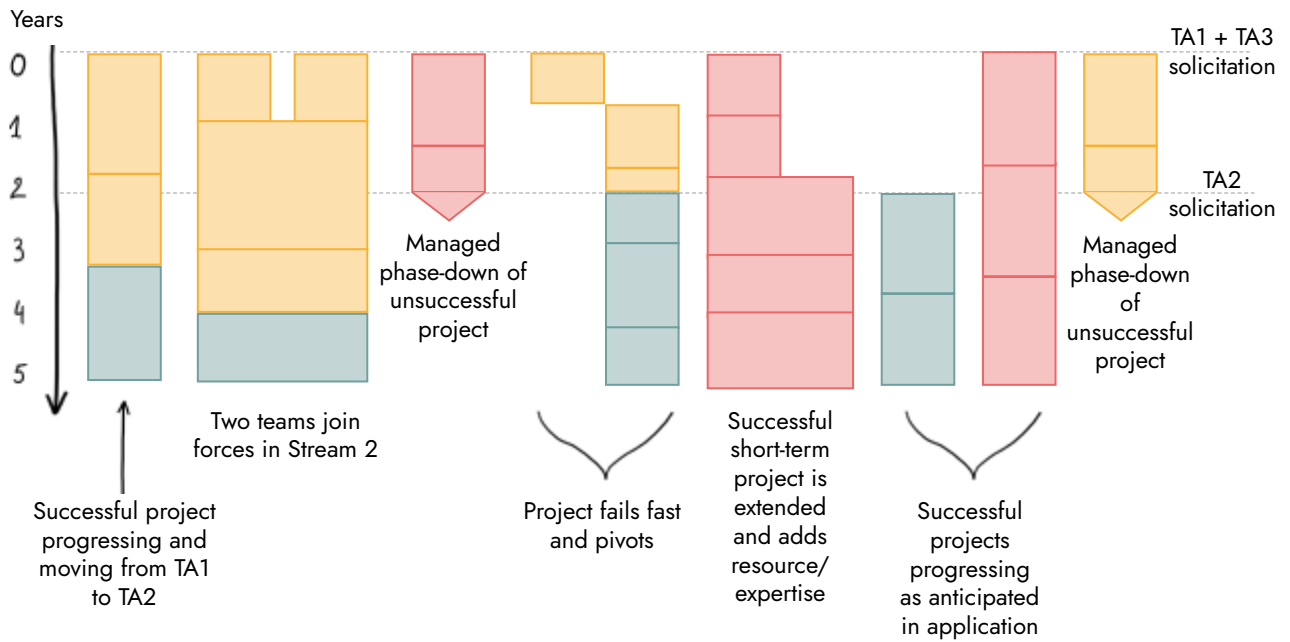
Years

0
1
2
3
4
5

TA1 + TA3 solicitation

TA2 solicitation

Managed phase-down of unsuccessful project

Managed phase-down of unsuccessful project

Two teams join forces in Stream 2

Successful project progressing and moving from TA1 to TA2

Project fails fast and pivots

Successful short-term project is extended and adds resource/ expertise

Successful projects progressing as anticipated in application